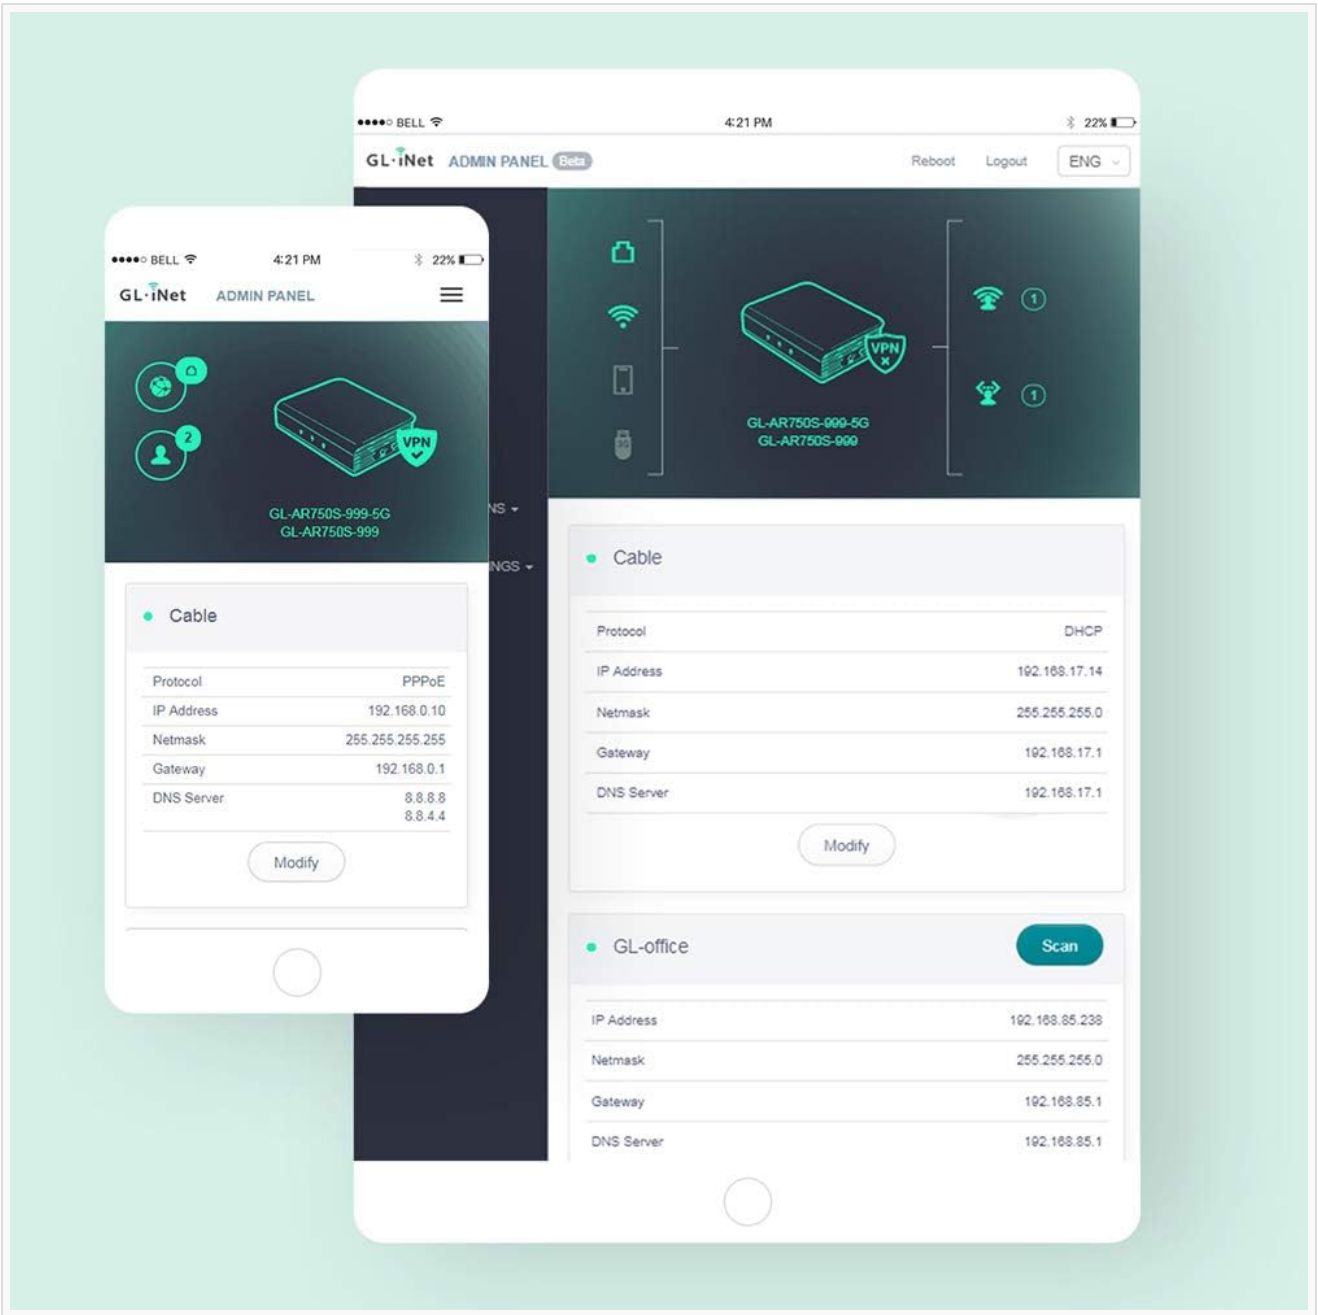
●●●●○ BELL 4:21 PM 22%

GL·iNet ADMIN PANEL Beta

Reboot Logout ENG

VPN

GL-AR750S-999-5G
GL-AR750S-999

1

1

NS

NGS

Cable

| Protocol | DHCP |
|---|---|
| IP Address | 192.168.17.14 |
| Netmask | 255.255.255.0 |
| Gateway | 192.168.17.1 |
| DNS Server | 192.168.17.1 |

Modify

GL-office

Scan

| IP Address | 192.168.85.238 |
|---|---|
| Netmask | 255.255.255.0 |
| Gateway | 192.168.85.1 |
| DNS Server | 192.168.85.1 |

●●●●○ BELL 4:21 PM 22%

GL·iNet ADMIN PANEL

2

VPN

GL-AR750S-999-5G
GL-AR750S-999

Cable

| Protocol | PPPoE |
|---|---|
| IP Address | 192.168.0.10 |
| Netmask | 255.255.255.255 |
| Gateway | 192.168.0.1 |
| DNS Server | 8.8.8.8<br>8.8.4.4 |

Modify